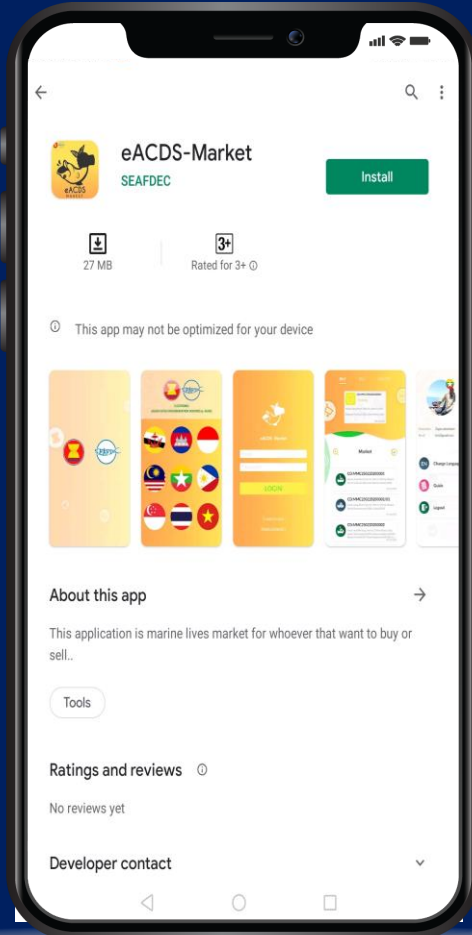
eACDS-Market

SEAFDEC

Install

27 MB

3+

Rated for 3+

This app may not be optimized for your device

LOGIN

Market

About this app

This application is marine lives market for whoever that want to buy or sell..

Tools

Ratings and reviews

No reviews yet

Developer contact